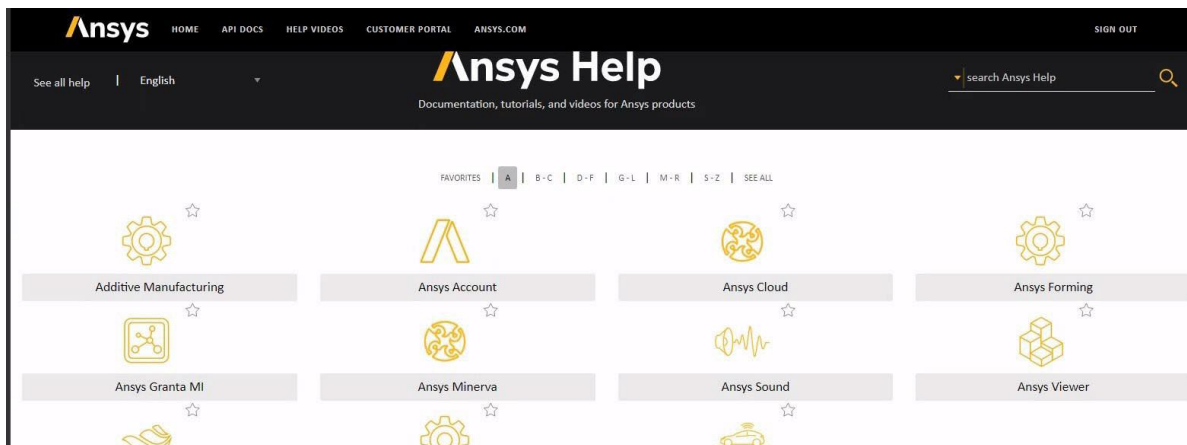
Ansys HOME API DOCS HELP VIDEOS CUSTOMER PORTAL ANSYS.COM SIGN OUT

See all help | English

Ansys Help

Documentation, tutorials, and videos for Ansys products

search Ansys Help

FAVORITES | A | B - C | D - F | G - L | M - R | S - Z | SEE ALL

Additive Manufacturing

Ansys Account

Ansys Cloud

Ansys Forming

Ansys Granta MI

Ansys Minerva

Ansys Sound

Ansys Viewer